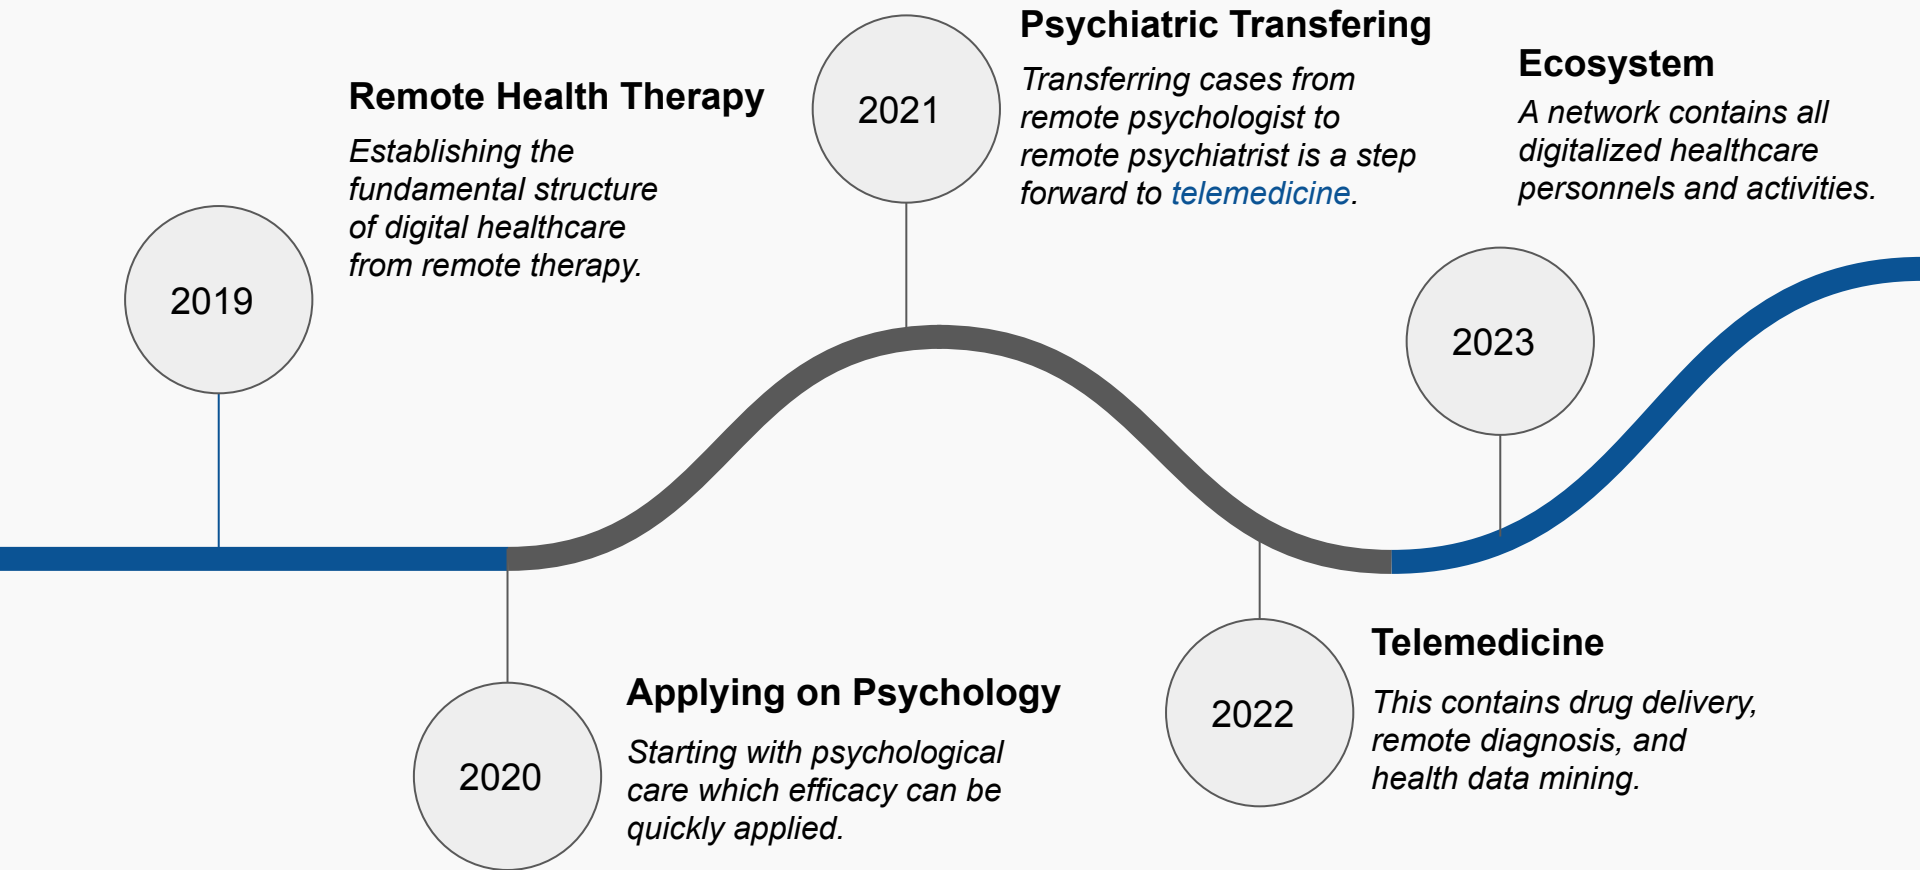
2019

Remote Health Therapy

Establishing the fundamental structure of digital healthcare from remote therapy.

2020

Applying on Psychology

Starting with psychological care which efficacy can be quickly applied.

2021

Psychiatric Transfering

Transferring cases from remote psychologist to remote psychiatrist is a step forward to telemedicine.

2022

Telemedicine

This contains drug delivery, remote diagnosis, and health data mining.

2023

Ecosystem

A network contains all digitalized healthcare personnels and activities.